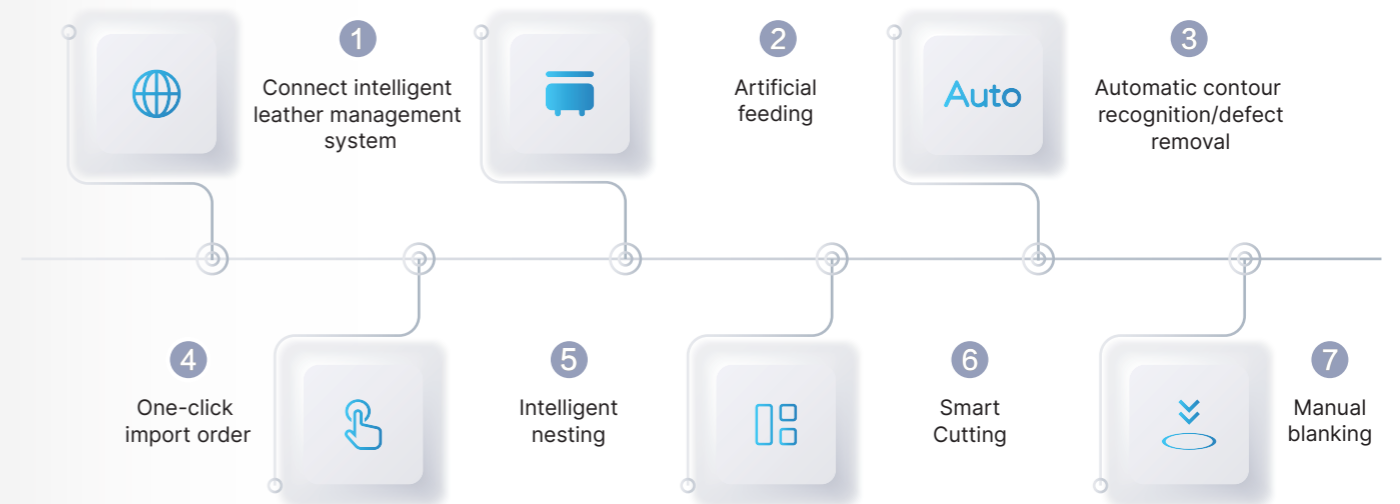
1
Connect intelligent leather management system

Auto

2
Artificial feeding

3
Automatic contour recognition/defect removal

4
One-click import order

5
Intelligent nesting

6
Smart Cutting

7
Manual blanking